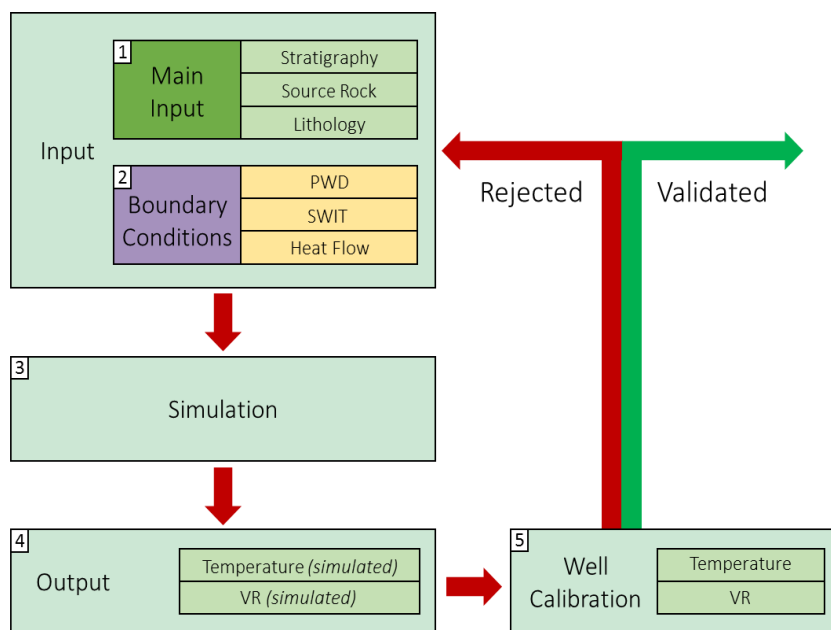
Input

1
Main Input

Stratigraphy
Source Rock
Lithology

2
Boundary Conditions

PWD
SWIT
Heat Flow

Rejected
Validated

3
Simulation

4
Output

Temperature *(simulated)*
VR *(simulated)*

5
Well Calibration

Temperature
VR